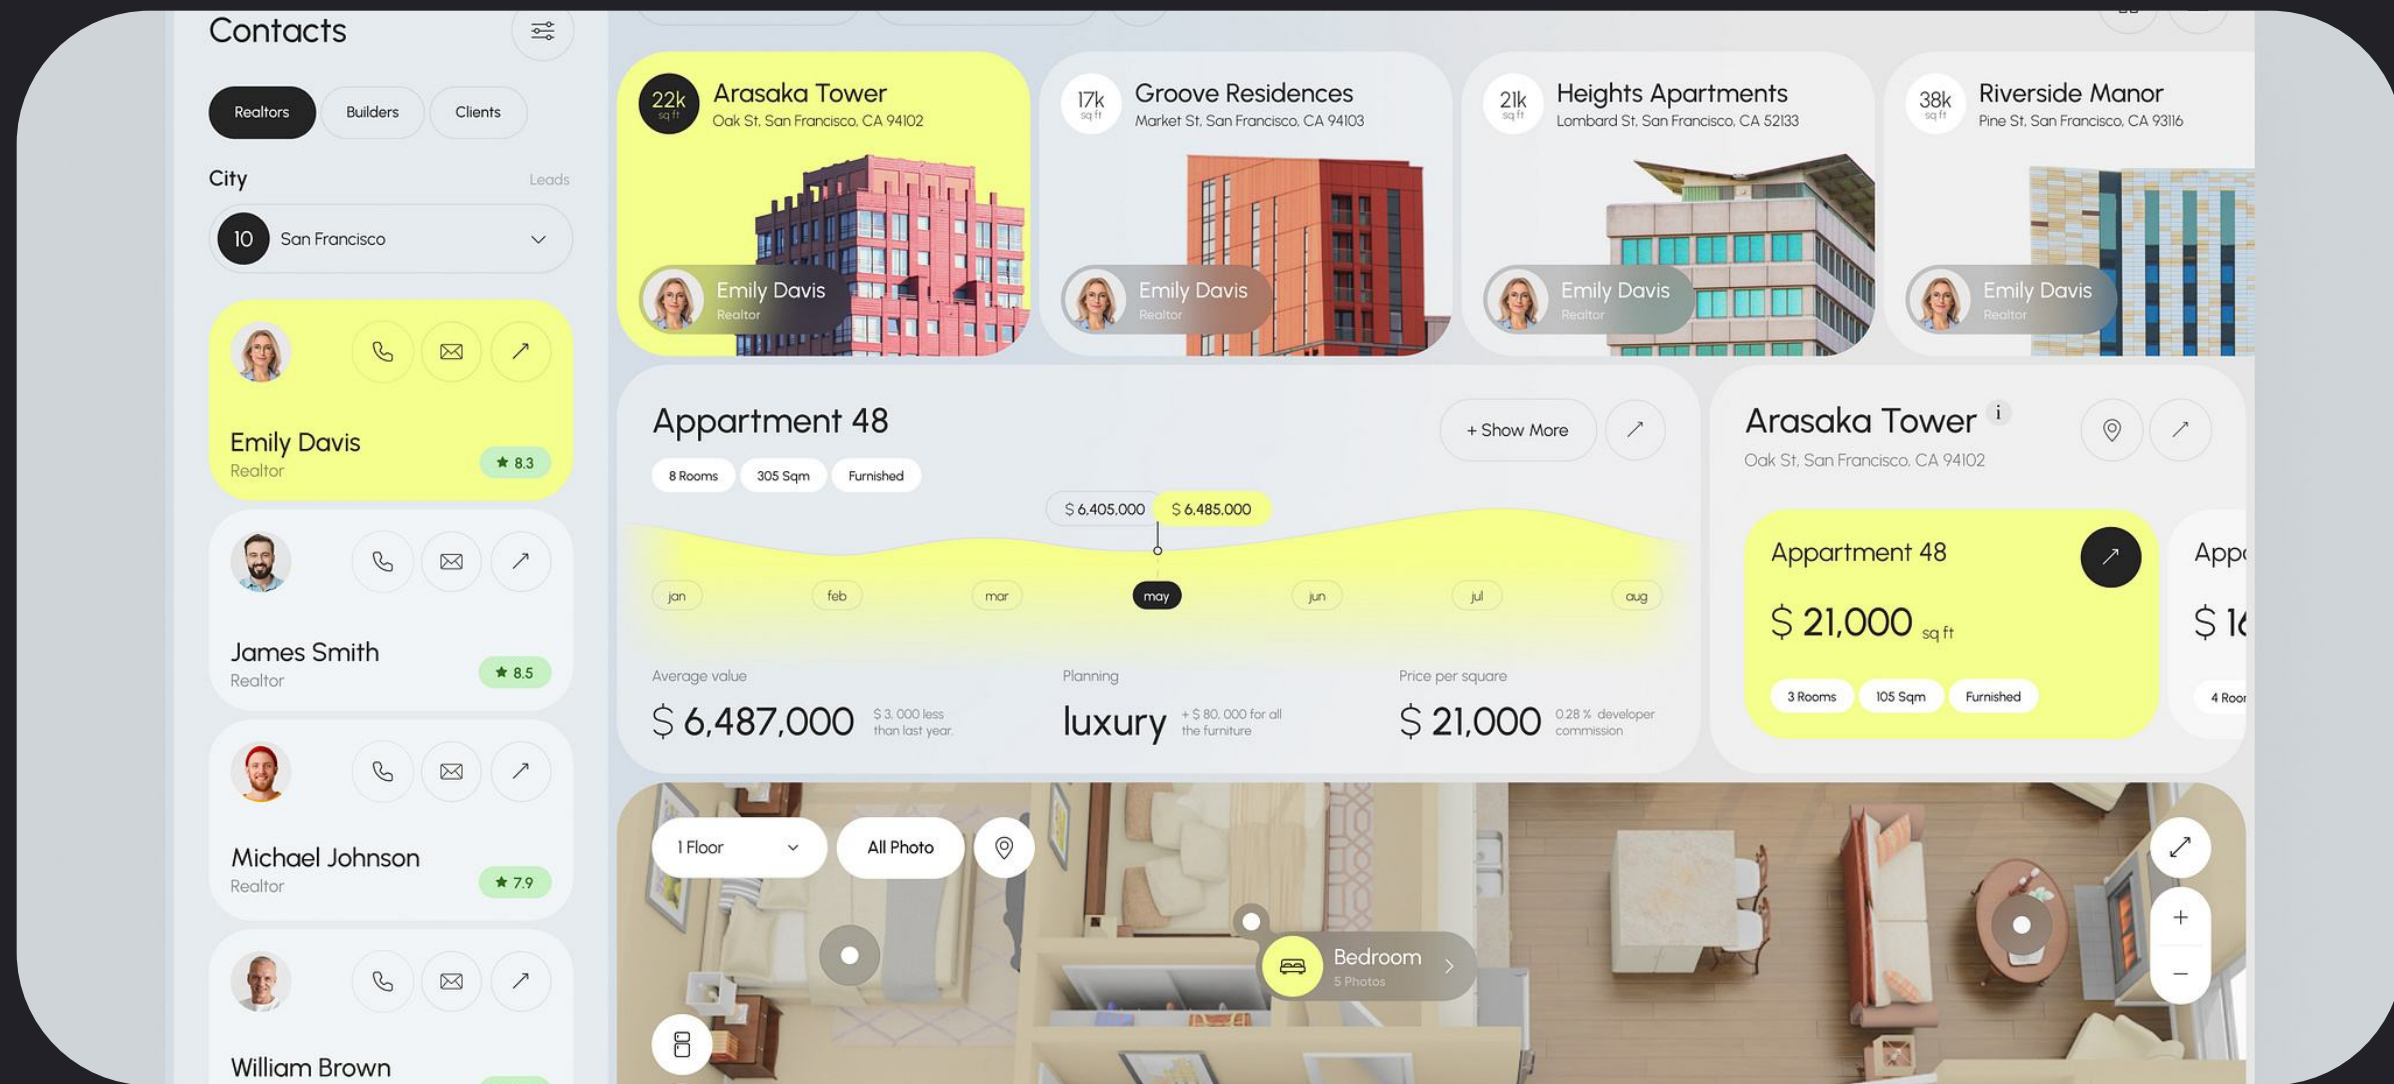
Contacts

Realtors Builders Clients

City Leads

10 San Francisco

Emily Davis
Realtor
★ 8.3

James Smith
Realtor
★ 8.5

Michael Johnson
Realtor
★ 7.9

William Brown

22k sq ft Arasaka Tower
Oak St, San Francisco, CA 94102
Emily Davis
Realtor

17k sq ft Groove Residences
Market St, San Francisco, CA 94103
Emily Davis
Realtor

21k sq ft Heights Apartments
Lombard St, San Francisco, CA 52133
Emily Davis
Realtor

38k sq ft Riverside Manor
Pine St, San Francisco, CA 93116
Emily Davis
Realtor

Appartment 48
+ Show More
8 Rooms 305 Sqm Furnished
$ 6,405,000 $ 6,485,000
jan feb mar may jun jul aug

Average value
$ 6,487,000 $ 3, 000 less than last year.

Planning
luxury + $ 80, 000 for all the furniture

Price per square
$ 21,000 0.28 % developer commission

Arasaka Tower i
Oak St, San Francisco, CA 94102

Appartment 48
$ 21,000 sq ft
3 Rooms 105 Sqm Furnished

App
$ 1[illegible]
4 Roo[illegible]

1 Floor
All Photo
Bedroom
5 Photos